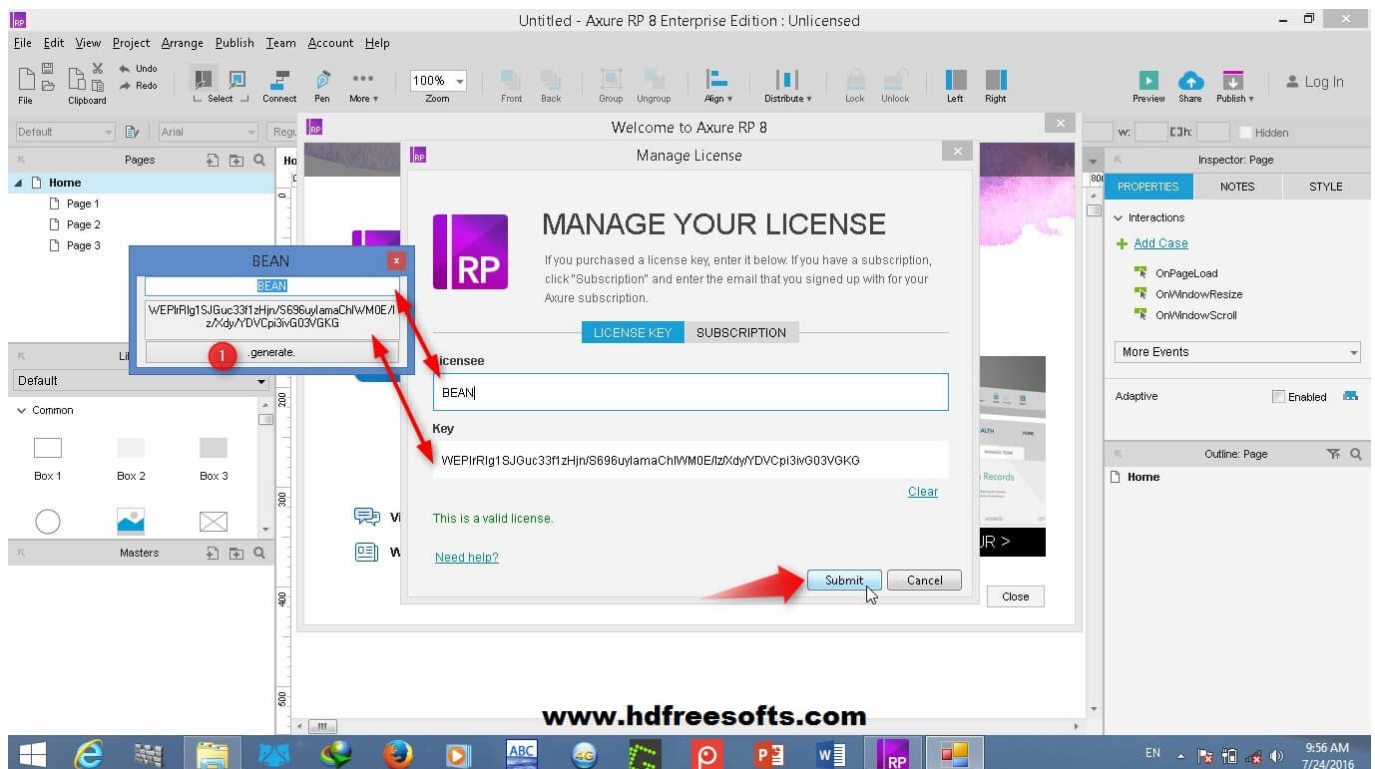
Untitled - Axure RP 8 Enterprise Edition : Unlicensed

File Edit View Project Arrange Publish Team Account Help

File Clipboard Undo Redo Select Connect Pen More 100% Zoom Front Back Group Ungroup Align Distribute Lock Unlock Left Right Preview Share Publish Log In

Default Arial Regu w: h: Hidden

Pages

Home
Page 1
Page 2
Page 3

BEAN
BEAN
WEPIrRlg1SJGuc33f1zHjn/S696uylamaChlWM0E/lz/Xdy/YDVCpi3ivG03VGKG
1 .generate.

Default
Common
Box 1 Box 2 Box 3

Masters

Welcome to Axure RP 8

Manage License

RP

MANAGE YOUR LICENSE

If you purchased a license key, enter it below. If you have a subscription, click "Subscription" and enter the email that you signed up with for your Axure subscription.

LICENSE KEY SUBSCRIPTION

Licensee
BEAN

Key
WEPIrRlg1SJGuc33f1zHjn/S696uylamaChlWM0E/lz/Xdy/YDVCpi3ivG03VGKG

Clear

This is a valid license.

Need help?

Submit Cancel

Close

Inspector: Page
PROPERTIES NOTES STYLE
Interactions
Add Case
OnPageLoad
OnWindowResize
OnWindowScroll
More Events
Adaptive Enabled

Outline: Page
Home

www.hdfreesofts.com

EN 9:56 AM 7/24/2016